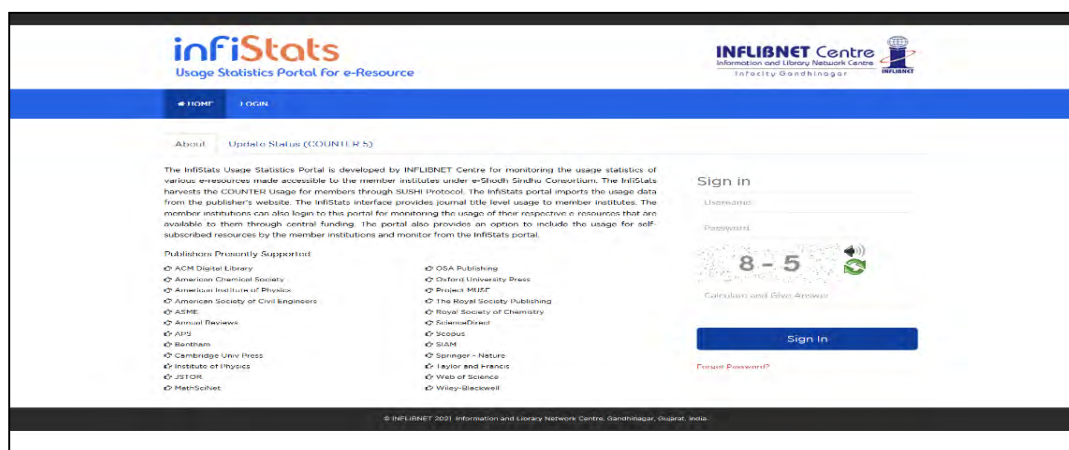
infiStats
Usage Statistics Portal for e-Resource

INFLIBNET Centre
Information and Library Network Centre
Infocity Gandhinagar
INFLIBNET

HOME LOGIN

About Update Status (COUNTER 5)

The InfiStats Usage Statistics Portal is developed by INFLIBNET Centre for monitoring the usage statistics of various e-resources made accessible to the member institutes under e-Shodh Sindhu Consortium. The InfiStats harvests the COUNTER Usage for members through SUSHI Protocol. The InfiStats portal imports the usage data from the publisher's website. The InfiStats interface provides journal title level usage to member institutes. The member institutions can also login to this portal for monitoring the usage of their respective e-resources that are available to them through central funding. The portal also provides an option to include the usage for self-subscribed resources by the member institutions and monitor from the InfiStats portal.

Publishers Presently Supported

ACM Digital Library
American Chemical Society
American Institute of Physics
American Society of Civil Engineers
ASME
Annual Reviews
APS
Bentham
Cambridge Univ Press
Institute of Physics
JSTOR
MathSciNet

OSA Publishing
Oxford University Press
Project MUSE
The Royal Society Publishing
Royal Society of Chemistry
ScienceDirect
Scopus
SIAM
Springer - Nature
Taylor and Francis
Web of Science
Wiley-Blackwell

Sign in
Username
Password
8 - 5
Calculate and Give Answer
Sign In
Forgot Password?

© INFLIBNET 2021 Information and Library Network Centre, Gandhinagar, Gujarat, India.